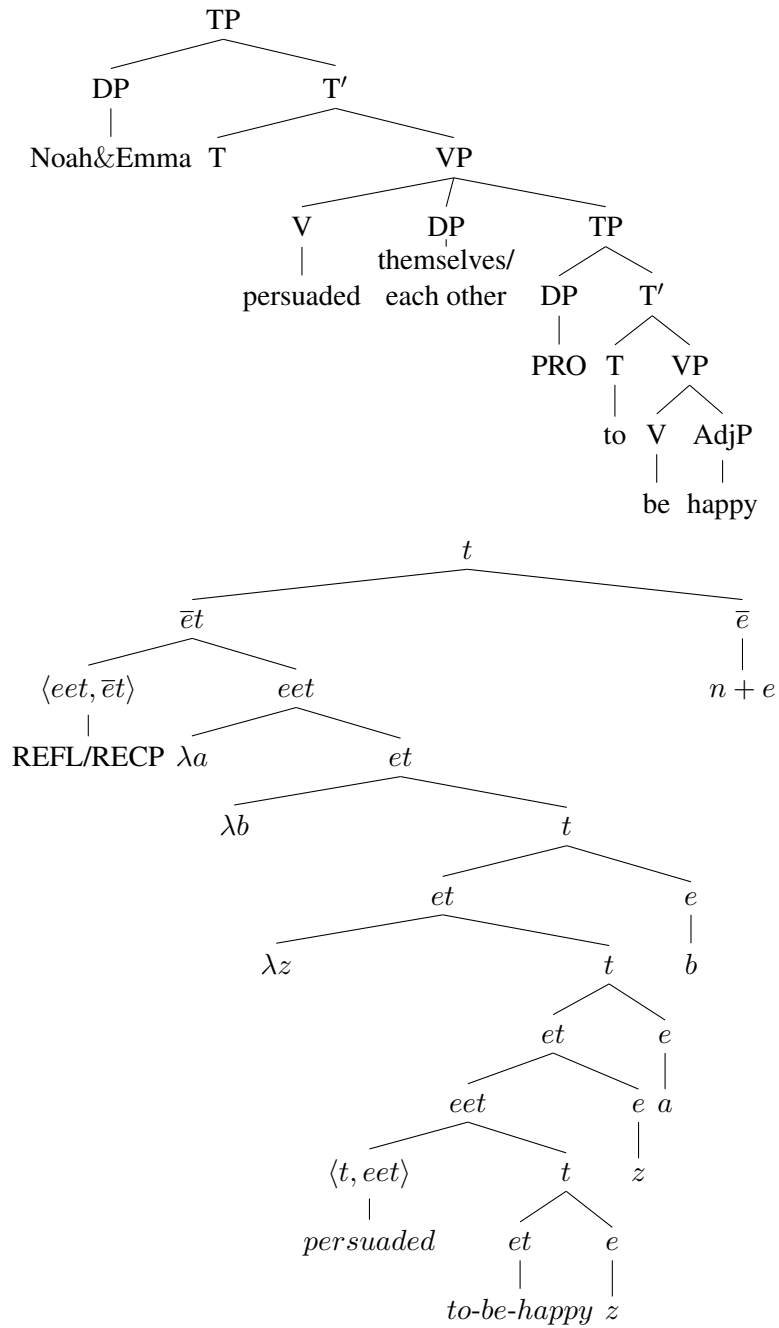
TP
DP
Noah&Emma
T′
T
VP
V
persuaded
DP
themselves/ each other
TP
DP
PRO
T′
T
to
VP
V
be
AdjP
happy

$t$
$\overline{e}t$
$\langle eet, \overline{e}t\rangle$
REFL/RECP
$eet$
$\lambda a$
$et$
$\lambda b$
$t$
$et$
$\lambda z$
$t$
$et$
$eet$
$\langle t, eet\rangle$
$persuaded$
$t$
$et$
$to\text{-}be\text{-}happy$
$e$
$z$
$e$
$z$
$e$
$a$
$e$
$b$
$\overline{e}$
$n + e$